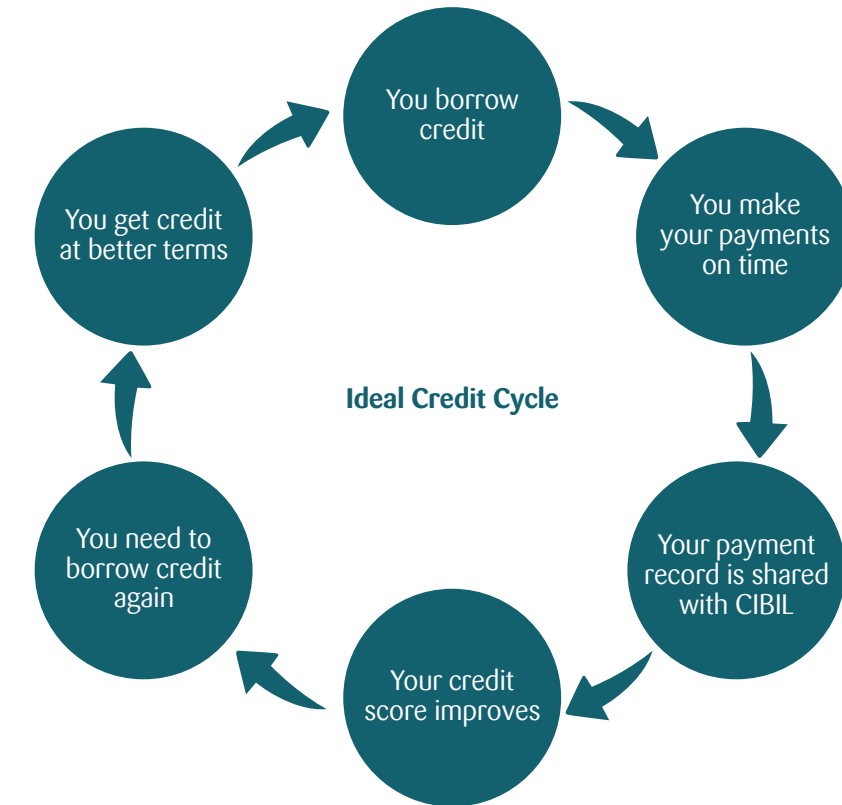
You borrow credit

You make your payments on time

Your payment record is shared with CIBIL

Your credit score improves

You need to borrow credit again

You get credit at better terms

Ideal Credit Cycle